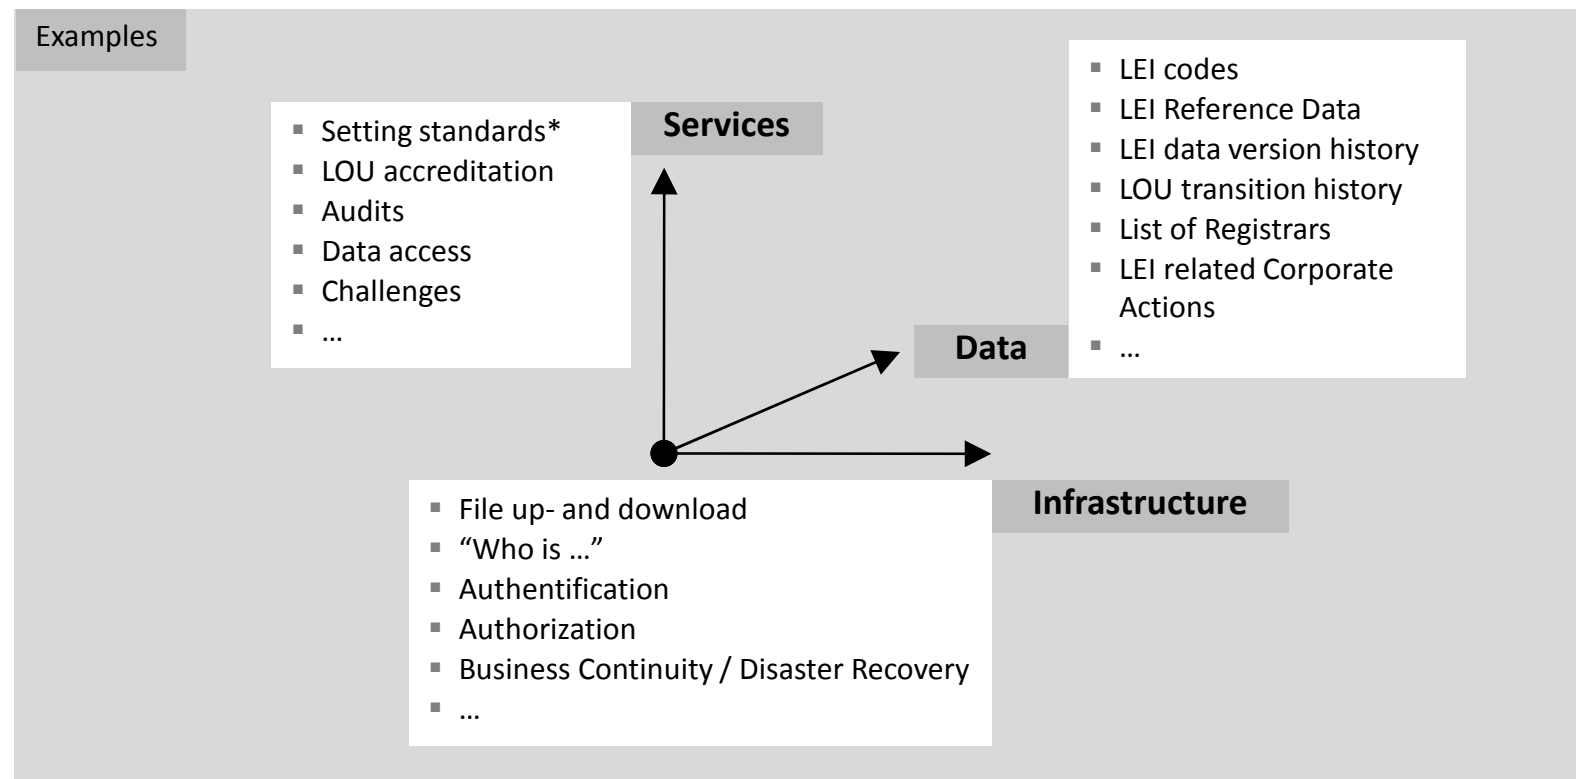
Examples

Services

- Setting standards*
- LOU accreditation
- Audits
- Data access
- Challenges
- …

Data

- LEI codes
- LEI Reference Data
- LEI data version history
- LOU transition history
- List of Registrars
- LEI related Corporate Actions
- …

Infrastructure

- File up- and download
- "Who is …"
- Authentification
- Authorization
- Business Continuity / Disaster Recovery
- …